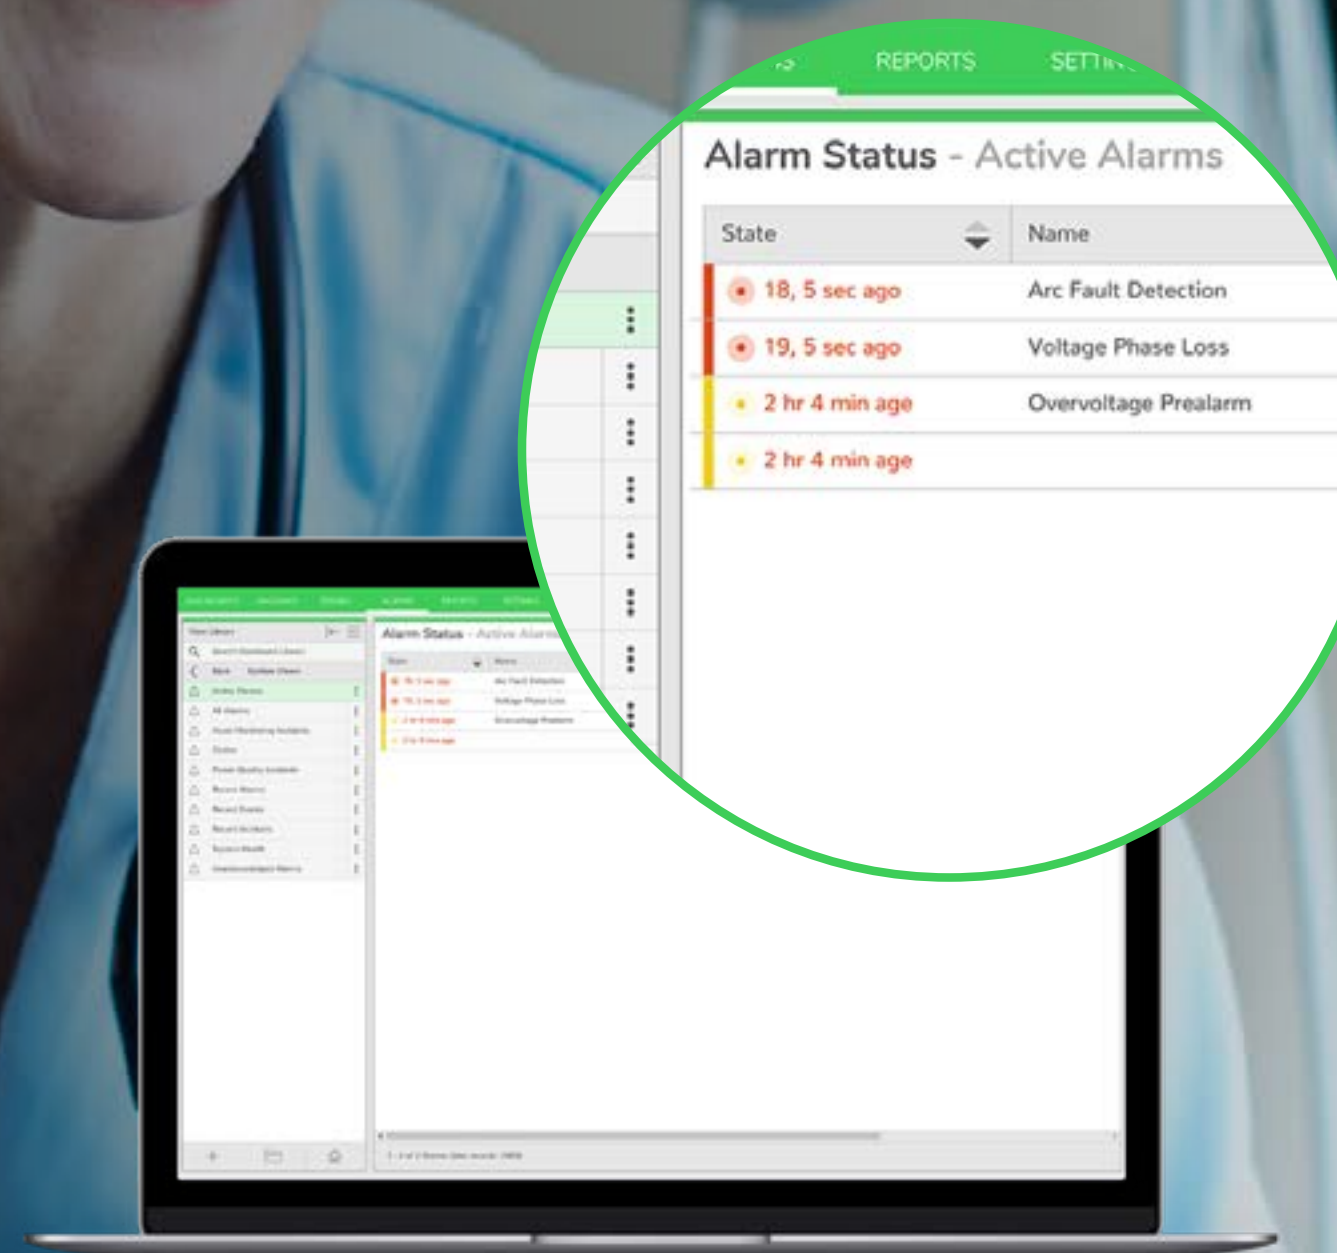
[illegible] REPORTS SETTI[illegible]

Alarm Status - Active Alarms

| State | Name |
|---|---|
| 18, 5 sec ago | Arc Fault Detection |
| 19, 5 sec ago | Voltage Phase Loss |
| 2 hr 4 min age | Overvoltage Prealarm |
| 2 hr 4 min age | |

Alarm Status - Active Alarm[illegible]